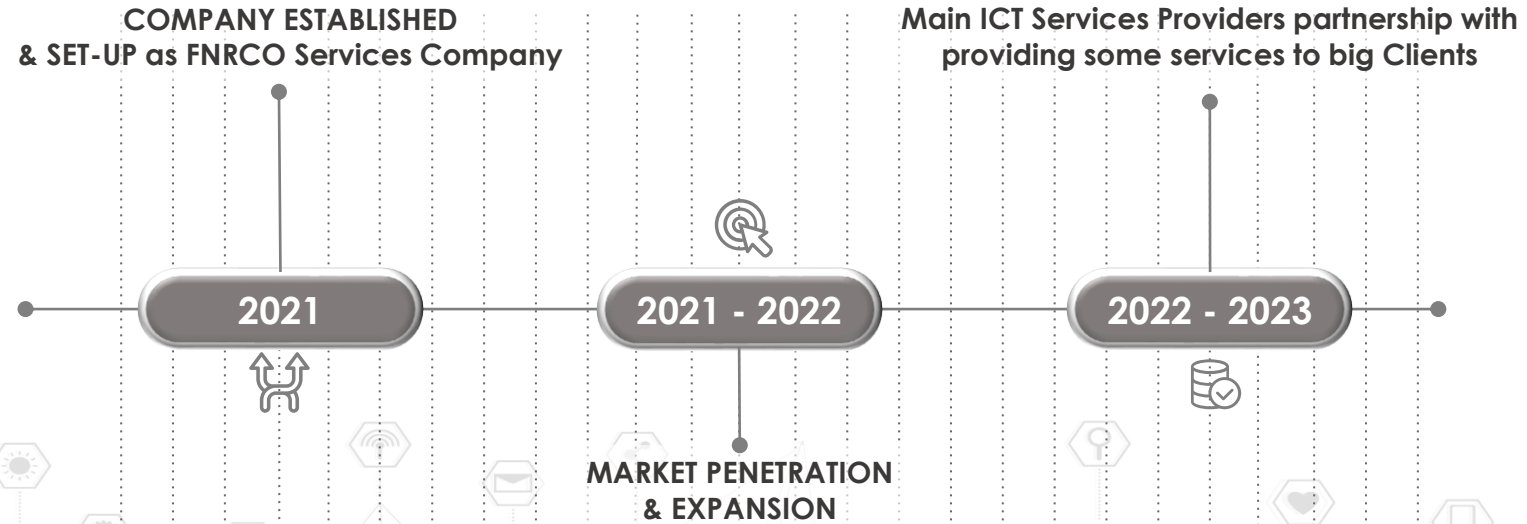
COMPANY ESTABLISHED
& SET-UP as FNRCO Services Company

Main ICT Services Providers partnership with
providing some services to big Clients

2021

2021 - 2022

2022 - 2023

MARKET PENETRATION
& EXPANSION